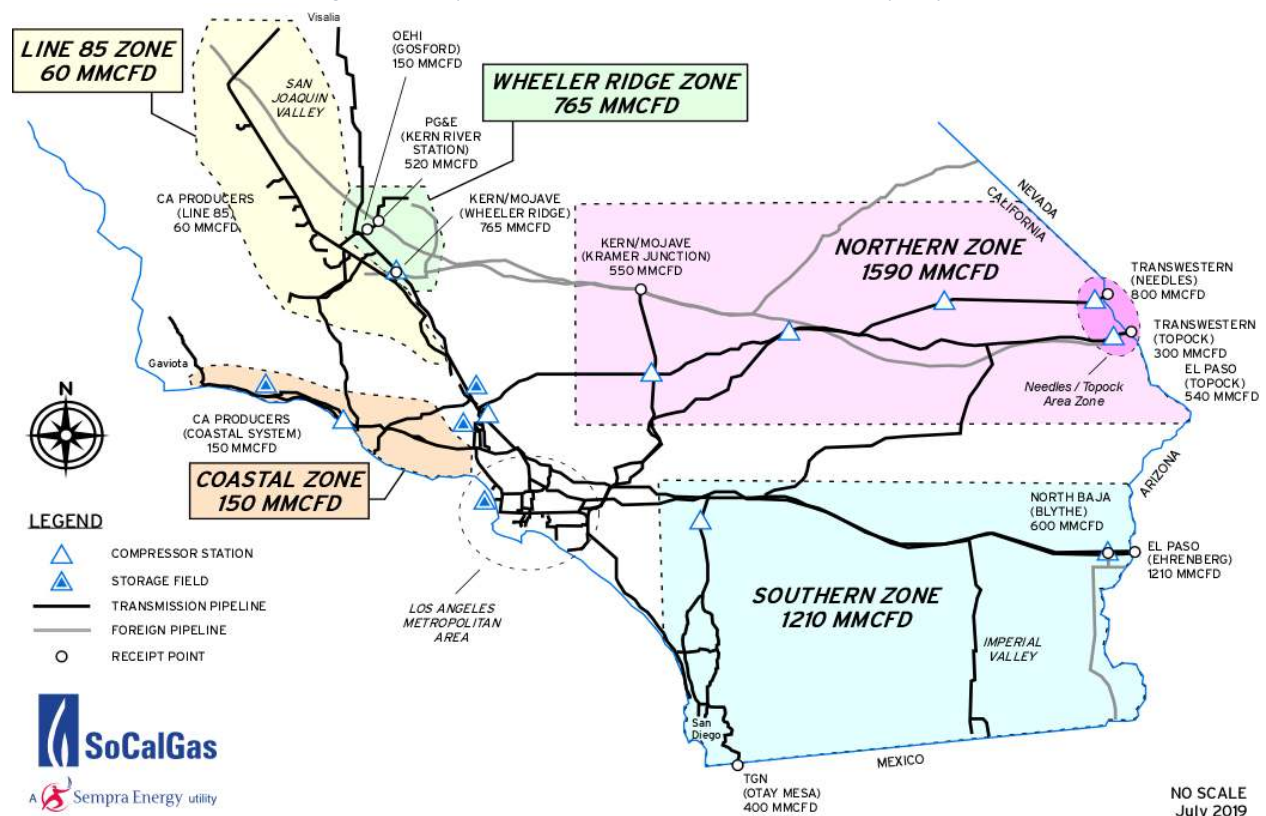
Visalia

LINE 85 ZONE
60 MMCFD

SAN JOAQUIN VALLEY

OEHI (GOSFORD) 150 MMCFD

WHEELER RIDGE ZONE
765 MMCFD

PG&E (KERN RIVER STATION) 520 MMCFD

CA PRODUCERS (LINE 85) 60 MMCFD

KERN/MOJAVE (WHEELER RIDGE) 765 MMCFD

NEVADA
CALIFORNIA

KERN/MOJAVE (KRAMER JUNCTION) 550 MMCFD

NORTHERN ZONE
1590 MMCFD

TRANSWESTERN (NEEDLES) 800 MMCFD

TRANSWESTERN (TOPOCK) 300 MMCFD

EL PASO (TOPOCK) 540 MMCFD

Needles / Topock Area Zone

Gaviota

N

CA PRODUCERS (COASTAL SYSTEM) 150 MMCFD

COASTAL ZONE
150 MMCFD

ARIZONA

LEGEND
COMPRESSOR STATION
STORAGE FIELD
TRANSMISSION PIPELINE
FOREIGN PIPELINE
RECEIPT POINT

NORTH BAJA (BLYTHE) 600 MMCFD

EL PASO (EHRENBERG) 1210 MMCFD

LOS ANGELES METROPOLITAN AREA

SOUTHERN ZONE
1210 MMCFD

IMPERIAL VALLEY

SoCalGas
A Sempra Energy utility

San Diego

MEXICO

TGN (OTAY MESA) 400 MMCFD

NO SCALE
July 2019